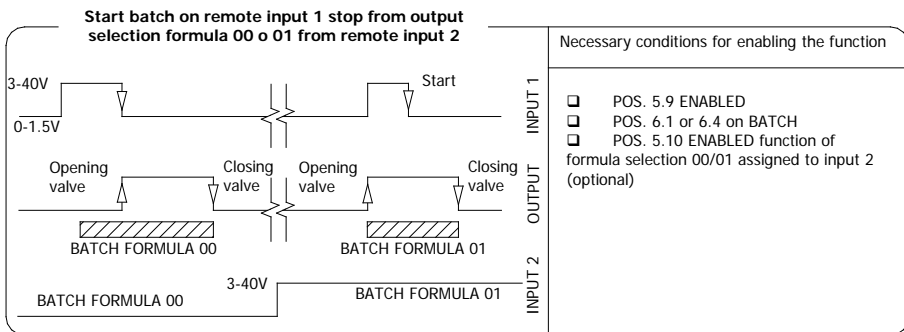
Start batch on remote input 1 stop from output selection formula 00 o 01 from remote input 2

3-40V

0-1.5V

Start

INPUT 1

Opening valve

Closing valve

Opening valve

Closing valve

OUTPUT

BATCH FORMULA 00

BATCH FORMULA 01

3-40V

BATCH FORMULA 00

BATCH FORMULA 01

INPUT 2

Necessary conditions for enabling the function

❑ POS. 5.9 ENABLED
❑ POS. 6.1 or 6.4 on BATCH
❑ POS. 5.10 ENABLED function of formula selection 00/01 assigned to input 2 (optional)